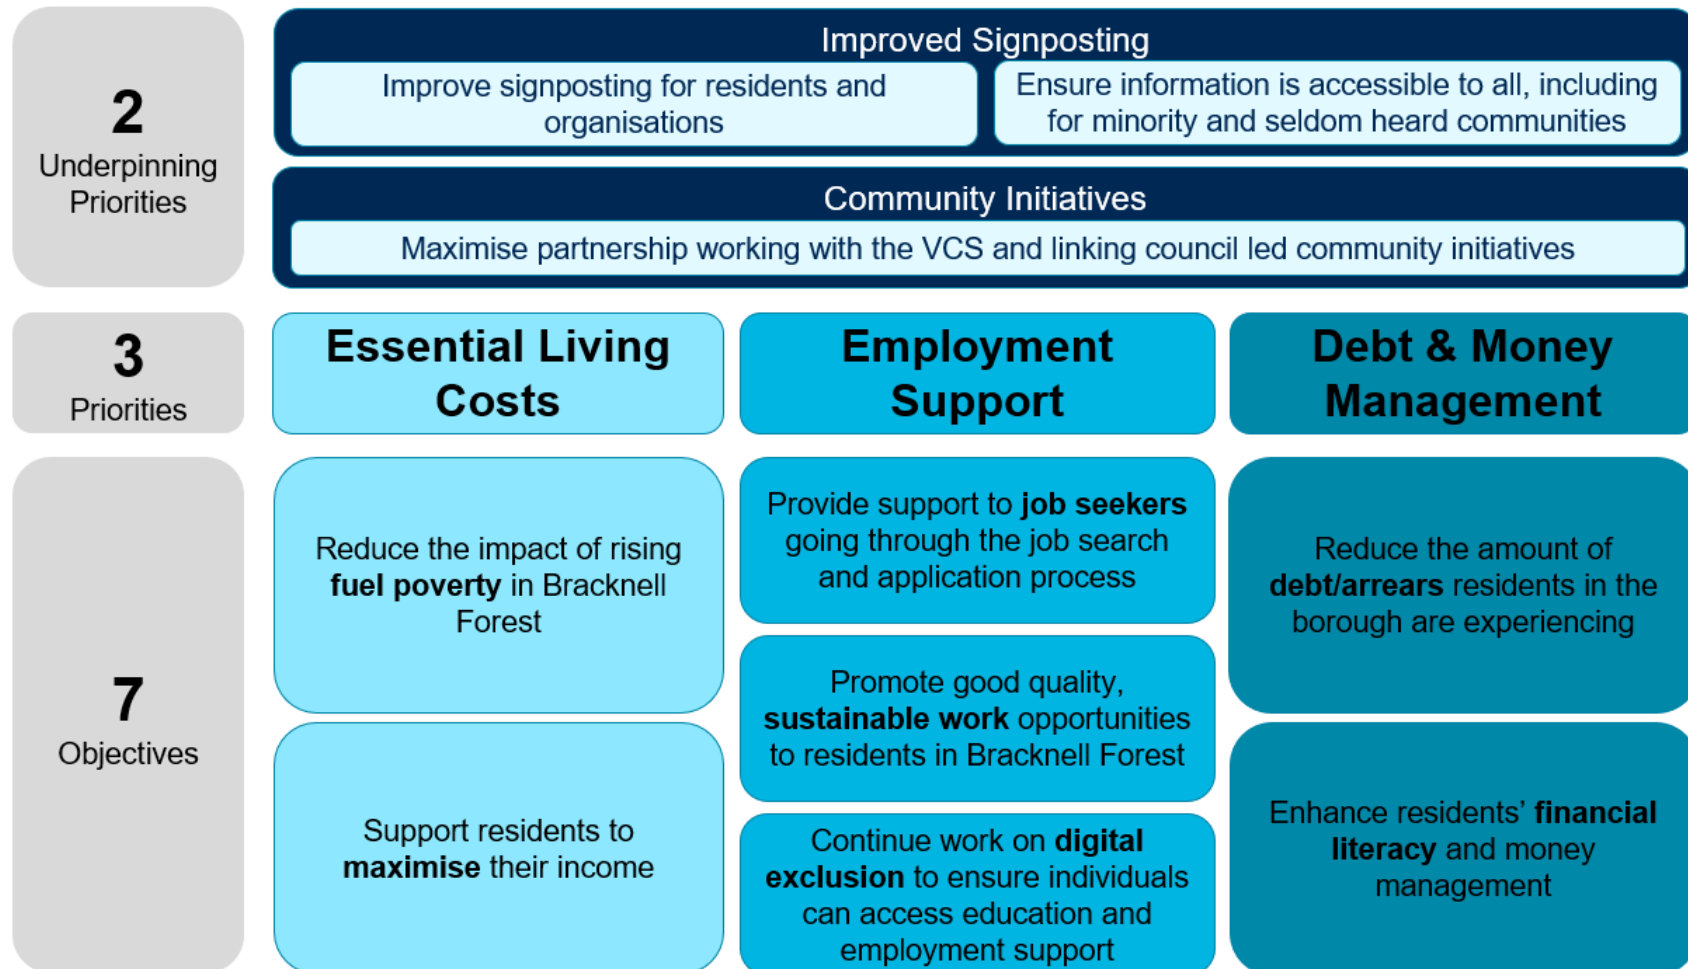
2
Underpinning Priorities

Improved Signposting

Improve signposting for residents and organisations

Ensure information is accessible to all, including for minority and seldom heard communities

Community Initiatives

Maximise partnership working with the VCS and linking council led community initiatives

3
Priorities

Essential Living Costs

Employment Support

Debt & Money Management

7
Objectives

Reduce the impact of rising **fuel poverty** in Bracknell Forest

Support residents to **maximise** their income

Provide support to **job seekers** going through the job search and application process

Promote good quality, **sustainable work** opportunities to residents in Bracknell Forest

Continue work on **digital exclusion** to ensure individuals can access education and employment support

Reduce the amount of **debt/arrears** residents in the borough are experiencing

Enhance residents' **financial literacy** and money management